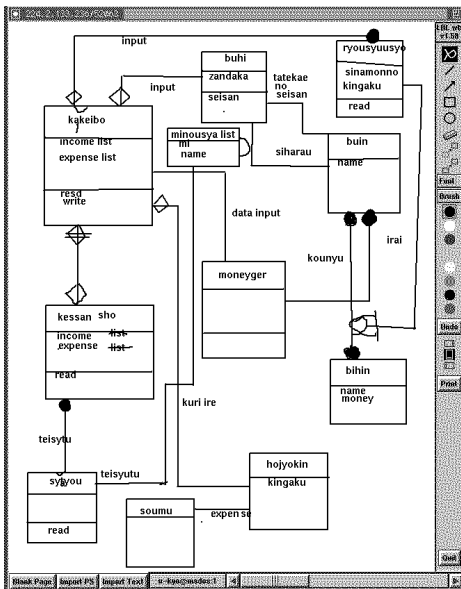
input
buhi
zandaka
seisan
ryousyuusyo
sinamonno
kingaku
read
input
tatekae
no
seisan
kakeibo
income list
expense list
resd
write
minousya list
ml
name
siharau
buin
name
data input
kounyu
irai
moneyger
kessan sho
income list
expense list
read
bihin
name
money
kuri ire
teisyutu
syouyou
read
teisyutu
hojyokin
kingaku
soumu
expen se
LBL wb v1.38
Font
Brush
Undo
Print
Quit
Blank Page
Import PS
Import Text